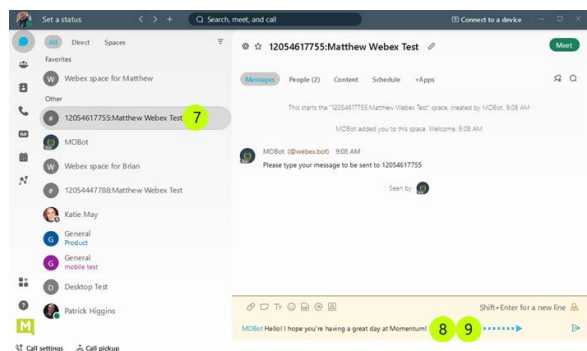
Set a status
Search, meet, and call
Connect to a device

All Direct Spaces
Favorites
W Webex space for Matthew
Other
# 12054617755:Matthew Webex Test 7
MOBot
W Webex space for Brian
# 12054447788:Matthew Webex Test
Katie May
G General
Product
G General
mobile test
D Desktop Test
Patrick Higgins
M
Call settings Call pickup

12054617755:Matthew Webex Test
Meet
Messages People (2) Content Schedule +Apps

This starts the "12054617755:Matthew Webex Test" space, created by MOBot, 9:08 AM

MOBot added you to this space. Welcome, 9:08 AM

MOBot (@webex.bot) 9:08 AM
Please type your message to be sent to 12054617755

Seen by

Shift+Enter for a new line
MOBot Hello! I hope you're having a great day at Momentum! 8 9